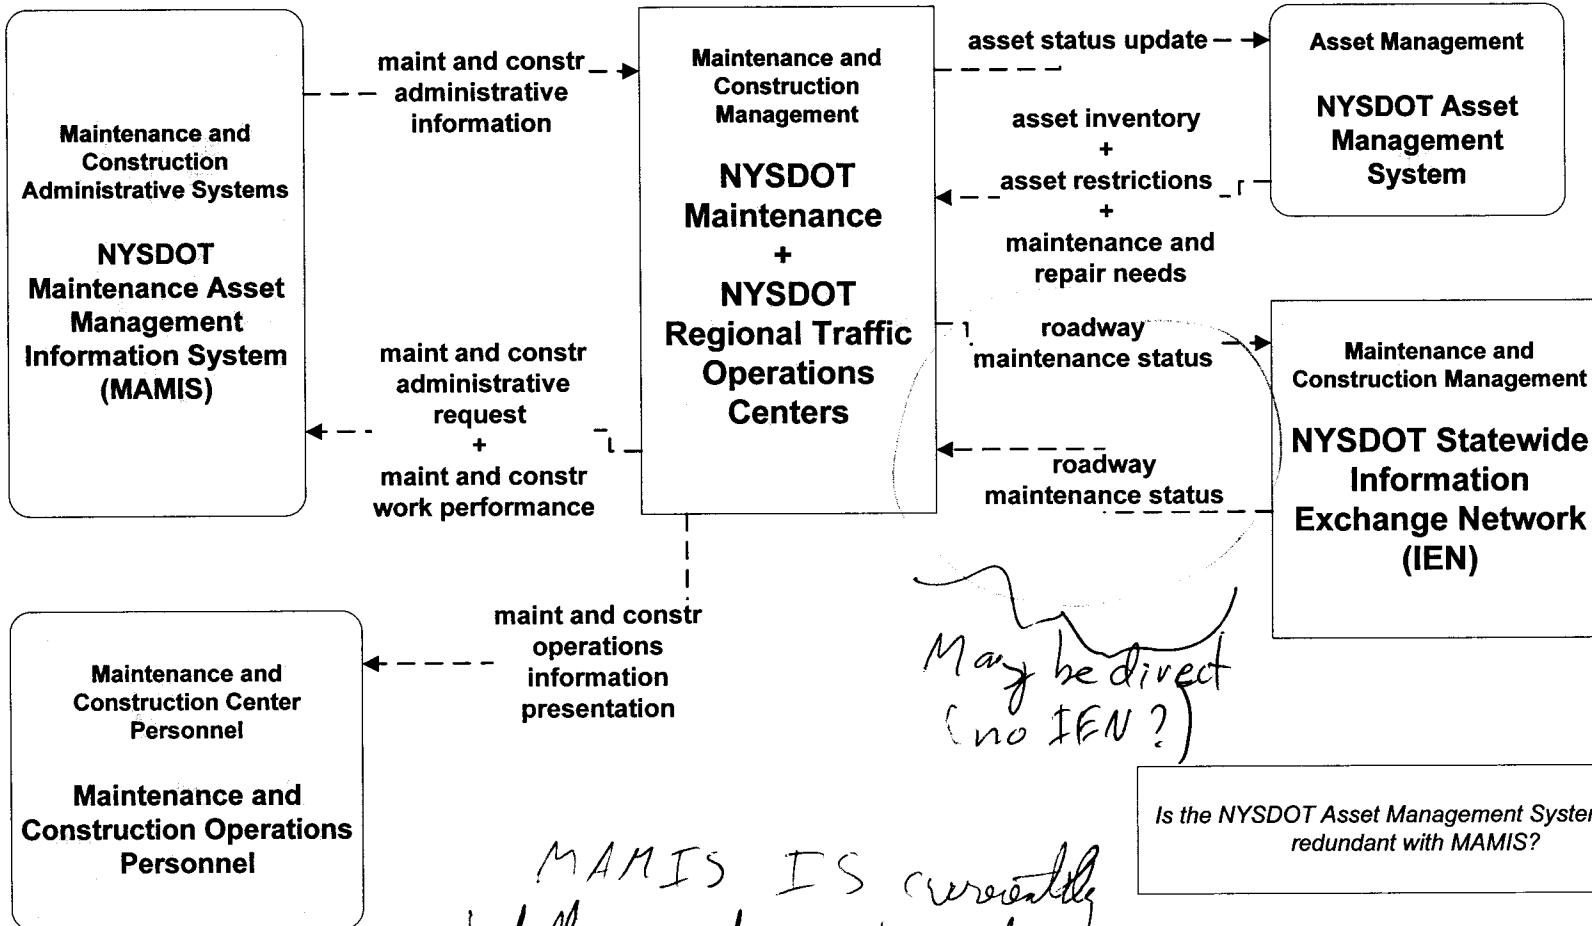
Maintenance and Construction Administrative Systems

NYSDOT Maintenance Asset Management Information System (MAMIS)

maint and constr administrative information

maint and constr administrative request
+
maint and constr work performance

Maintenance and Construction Management

NYSDOT Maintenance
+
NYSDOT Regional Traffic Operations Centers

asset status update

asset inventory
+
asset restrictions
+
maintenance and repair needs

Asset Management

NYSDOT Asset Management System

roadway maintenance status

roadway maintenance status

Maintenance and Construction Management

NYSDOT Statewide Information Exchange Network (IEN)

maint and constr operations information presentation

Maintenance and Construction Center Personnel

Maintenance and Construction Operations Personnel

May be direct (no IEN?)

Is the NYSDOT Asset Management System redundant with MAMIS?

MAMIS IS currently

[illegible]